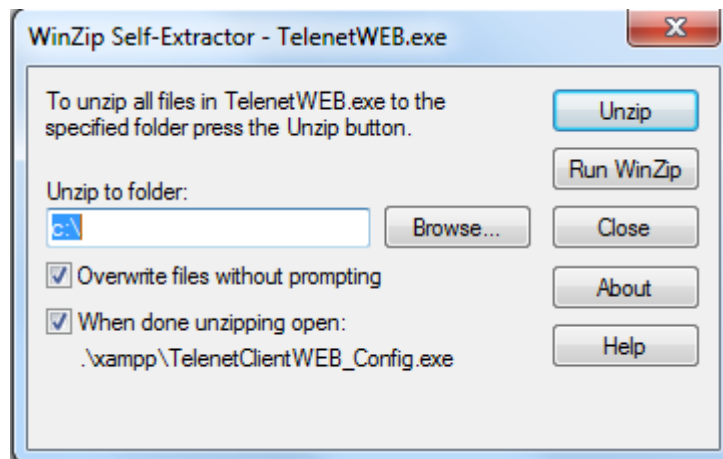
WinZip Self-Extractor - TelenetWEB.exe

X

To unzip all files in TelenetWEB.exe to the specified folder press the Unzip button.

Unzip

Run WinZip

Unzip to folder:

c:\

Browse...

Close

Overwrite files without prompting

About

When done unzipping open:

.\xampp\TelenetClientWEB_Config.exe

Help